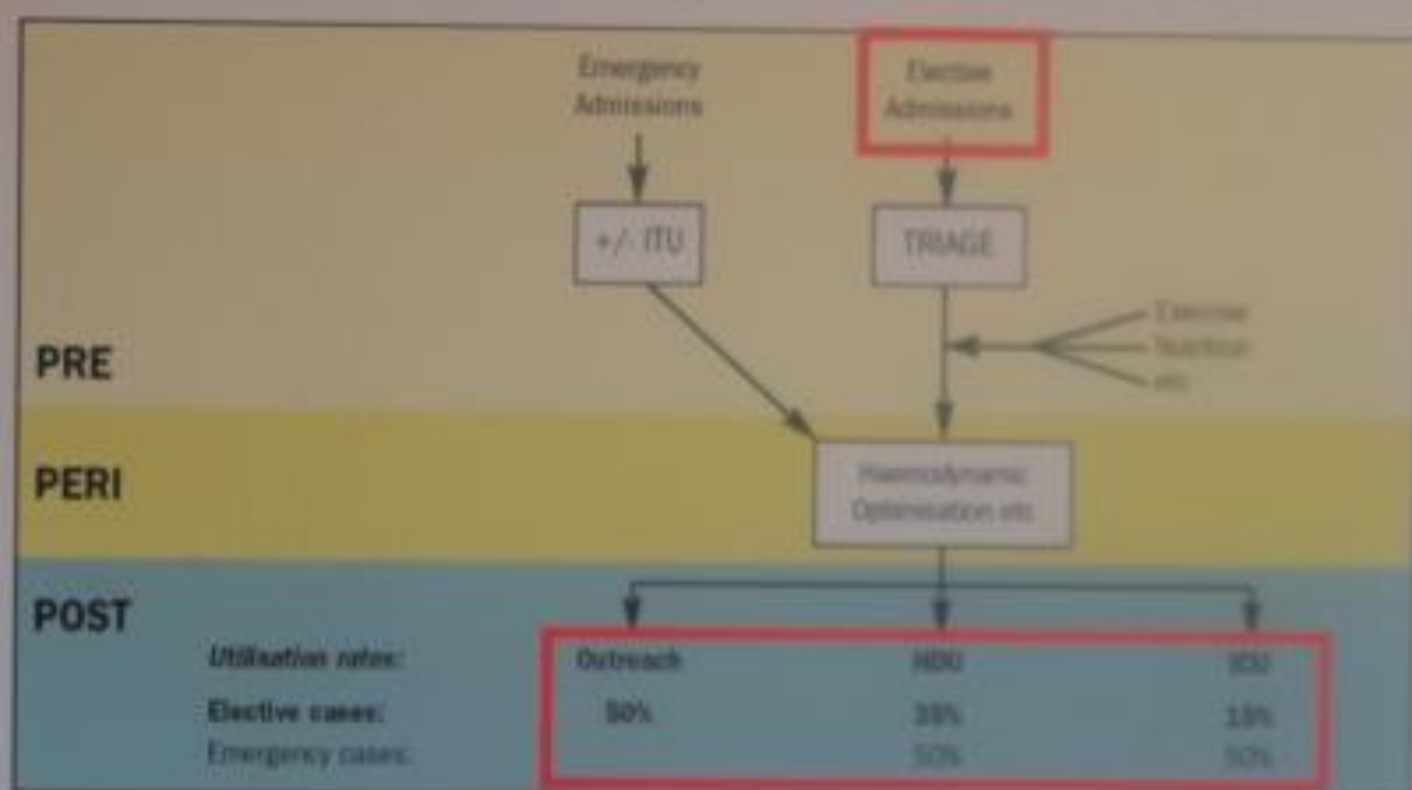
Emergency Admissions

Elective Admissions

+/- ITU

TRIAGE

Exercise
Nutrition
etc

PRE

PERI

Haemodynamic Optimisation etc

POST

| Utilisation rates: | Outreach | HDU | ICU |
|---|---|---|---|
| Elective cases: | 50% | 35% | 15% |
| Emergency cases: | | 50% | 50% |